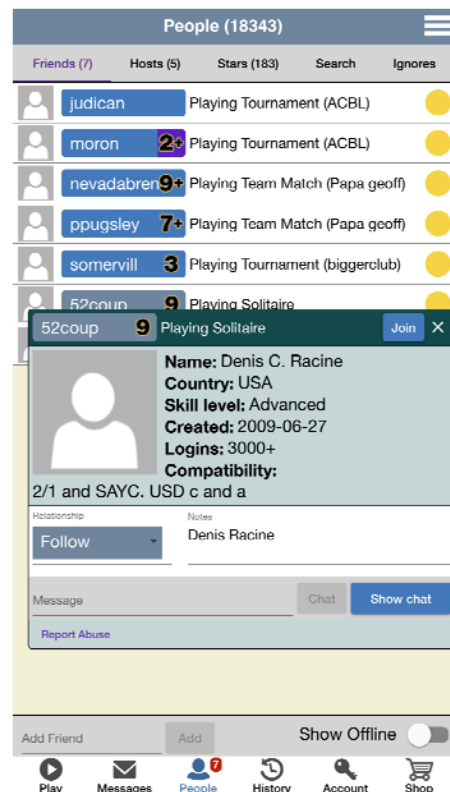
People (18343)

Friends (7) Hosts (5) Stars (183) Search Ignores

judican Playing Tournament (ACBL)

moron 2+ Playing Tournament (ACBL)

nevadabren 9+ Playing Team Match (Papa geoff)

ppugsley 7+ Playing Team Match (Papa geoff)

somervill 3 Playing Tournament (biggerclub)

52coup 9 Playing Solitaire

52coup 9 Playing Solitaire Join ✕

Name: Denis C. Racine
Country: USA
Skill level: Advanced
Created: 2009-06-27
Logins: 3000+
Compatibility:
2/1 and SAYC. USD c and a

Relationship
Follow

Notes
Denis Racine

Message Chat Show chat

Report Abuse

Add Friend Add Show Offline

Play Messages 7 People History Account Shop